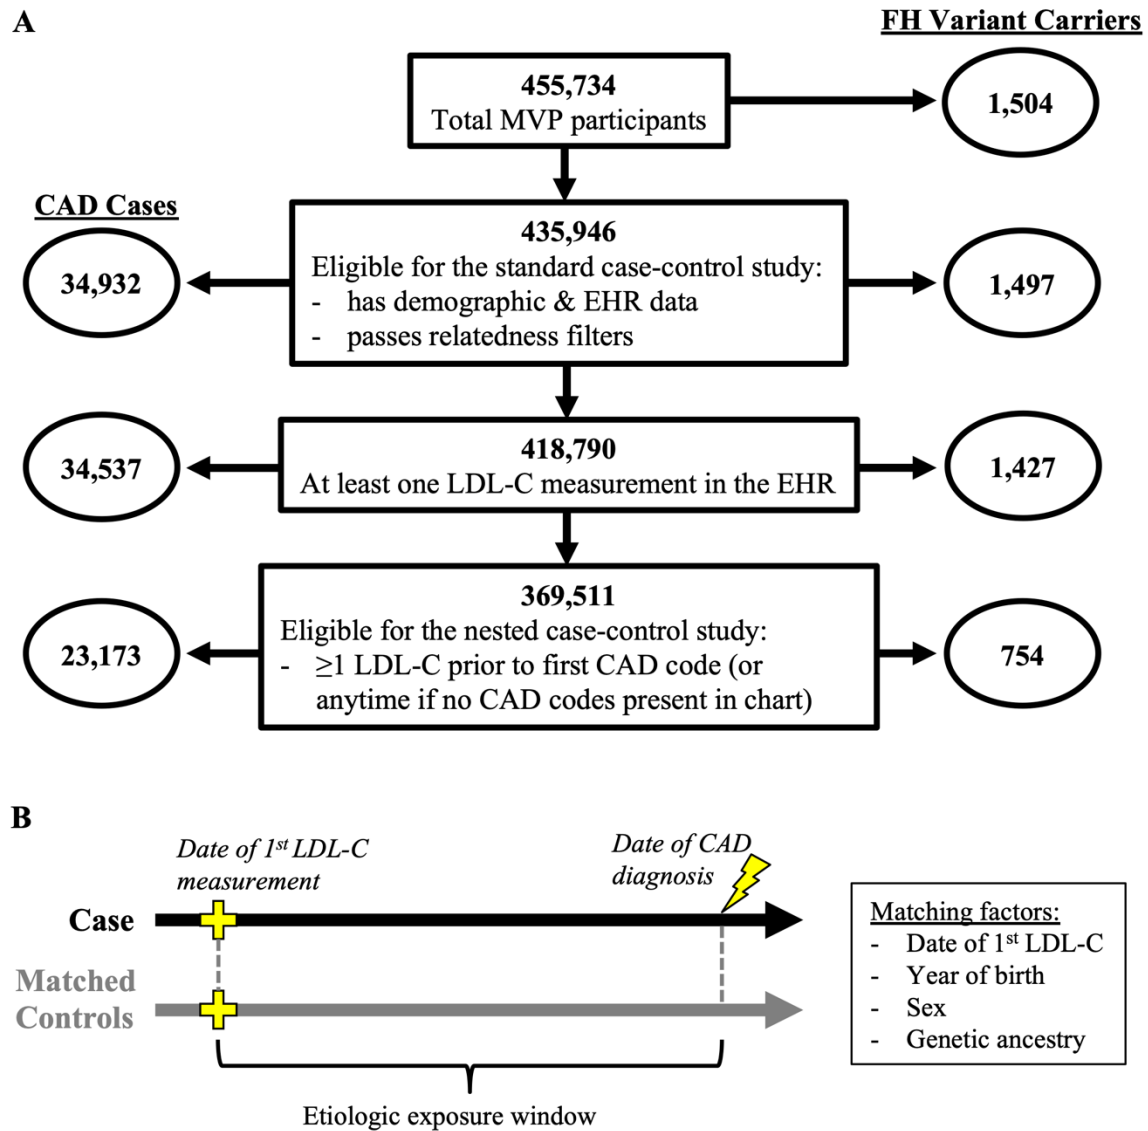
A

FH Variant Carriers

**455,734**
Total MVP participants

1,504

CAD Cases

**435,946**
Eligible for the standard case-control study:
- has demographic & EHR data
- passes relatedness filters

34,932

1,497

**418,790**
At least one LDL-C measurement in the EHR

34,537

1,427

**369,511**
Eligible for the nested case-control study:
- $\geq$1 LDL-C prior to first CAD code (or anytime if no CAD codes present in chart)

23,173

754

B

*Date of 1$^{st}$ LDL-C measurement*

*Date of CAD diagnosis*

Case

Matched Controls

Matching factors:
- Date of 1$^{st}$ LDL-C
- Year of birth
- Sex
- Genetic ancestry

Etiologic exposure window